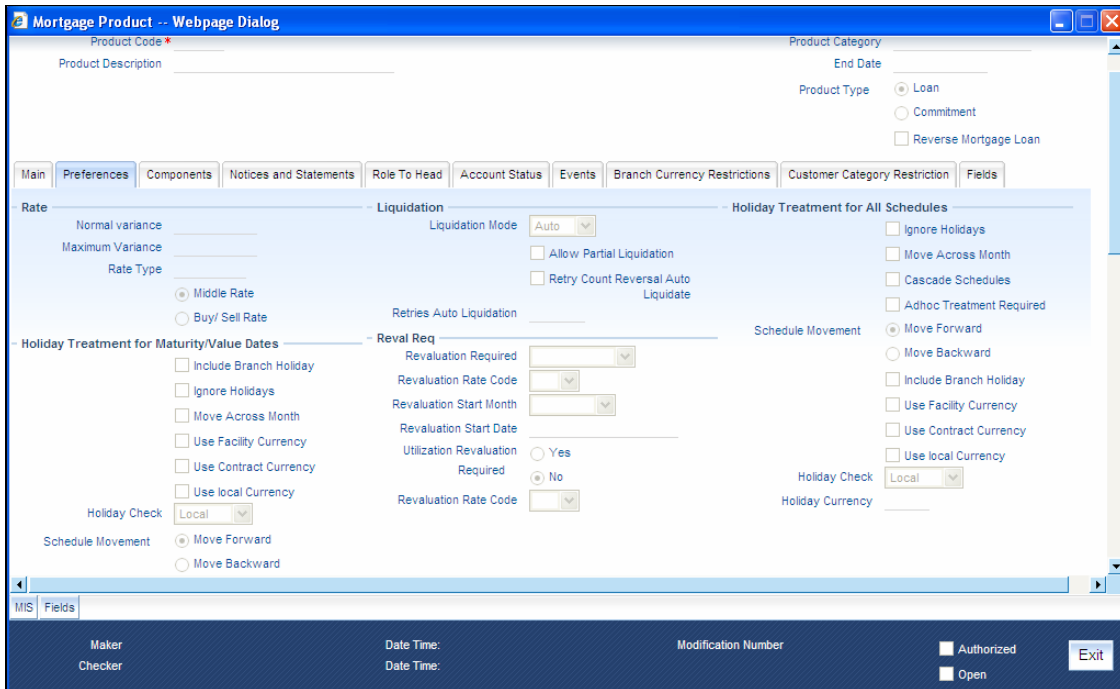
Mortgage Product -- Webpage Dialog

Product Code *
Product Description
Product Category
End Date
Product Type
Loan
Commitment
Reverse Mortgage Loan

Main | Preferences | Components | Notices and Statements | Role To Head | Account Status | Events | Branch Currency Restrictions | Customer Category Restriction | Fields

Rate
Normal variance
Maximum Variance
Rate Type
Middle Rate
Buy/ Sell Rate

Holiday Treatment for Maturity/Value Dates
Include Branch Holiday
Ignore Holidays
Move Across Month
Use Facility Currency
Use Contract Currency
Use local Currency
Holiday Check Local
Schedule Movement
Move Forward
Move Backward

Liquidation
Liquidation Mode Auto
Allow Partial Liquidation
Retry Count Reversal Auto Liquidate
Retries Auto Liquidation

Reval Req
Revaluation Required
Revaluation Rate Code
Revaluation Start Month
Revaluation Start Date
Utilization Revaluation Required
Yes
No
Revaluation Rate Code

Holiday Treatment for All Schedules
Ignore Holidays
Move Across Month
Cascade Schedules
Adhoc Treatment Required
Schedule Movement
Move Forward
Move Backward
Include Branch Holiday
Use Facility Currency
Use Contract Currency
Use local Currency
Holiday Check Local
Holiday Currency

MIS | Fields

Maker
Checker
Date Time:
Date Time:
Modification Number
Authorized
Open
Exit